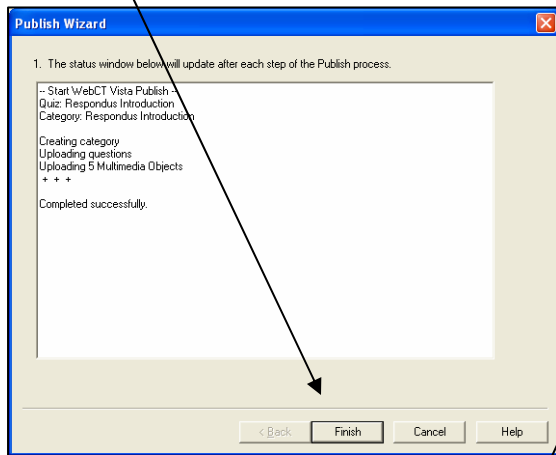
Publish Wizard

1. The status window below will update after each step of the Publish process.

-- Start WebCT Vista Publish --
Quiz: Respondus Introduction
Category: Respondus Introduction

Creating category
Uploading questions
Uploading 5 Multimedia Objects
+ + +

Completed successfully.

< Back
Finish
Cancel
Help